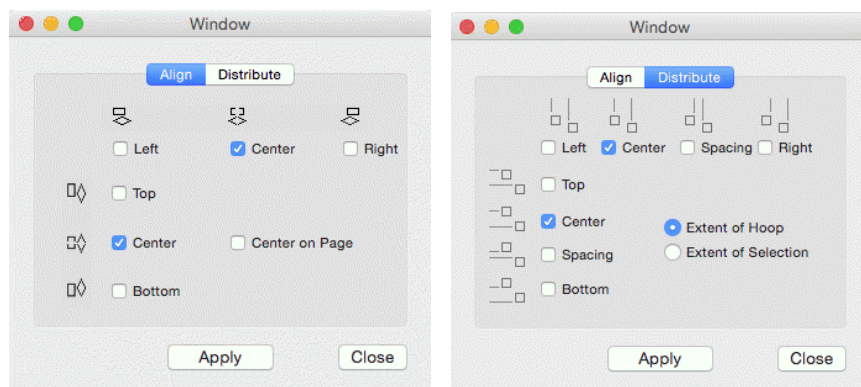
Window

Align Distribute

Left Center Right

Top

Center Center on Page

Bottom

Apply Close

Window

Align Distribute

Left Center Spacing Right

Top

Center

Extent of Hoop

Extent of Selection

Spacing

Bottom

Apply Close